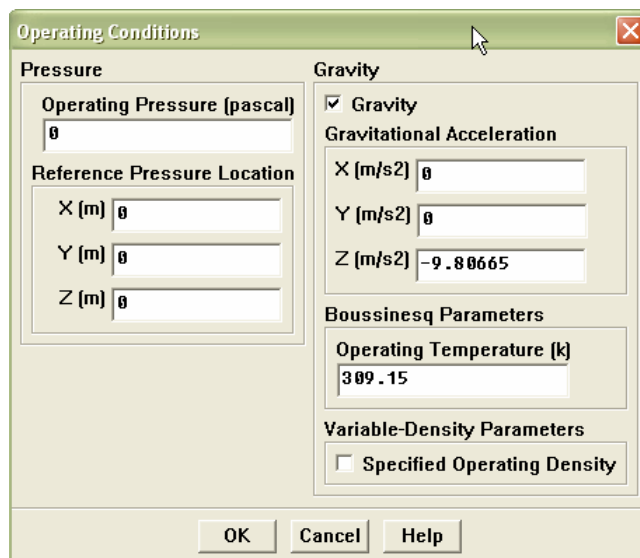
Operating Conditions

Pressure

Operating Pressure (pascal)
0

Reference Pressure Location
X (m) 0
Y (m) 0
Z (m) 0

Gravity
☑ Gravity

Gravitational Acceleration
X (m/s2) 0
Y (m/s2) 0
Z (m/s2) -9.80665

Boussinesq Parameters
Operating Temperature (k)
309.15

Variable-Density Parameters
☐ Specified Operating Density

OK Cancel Help